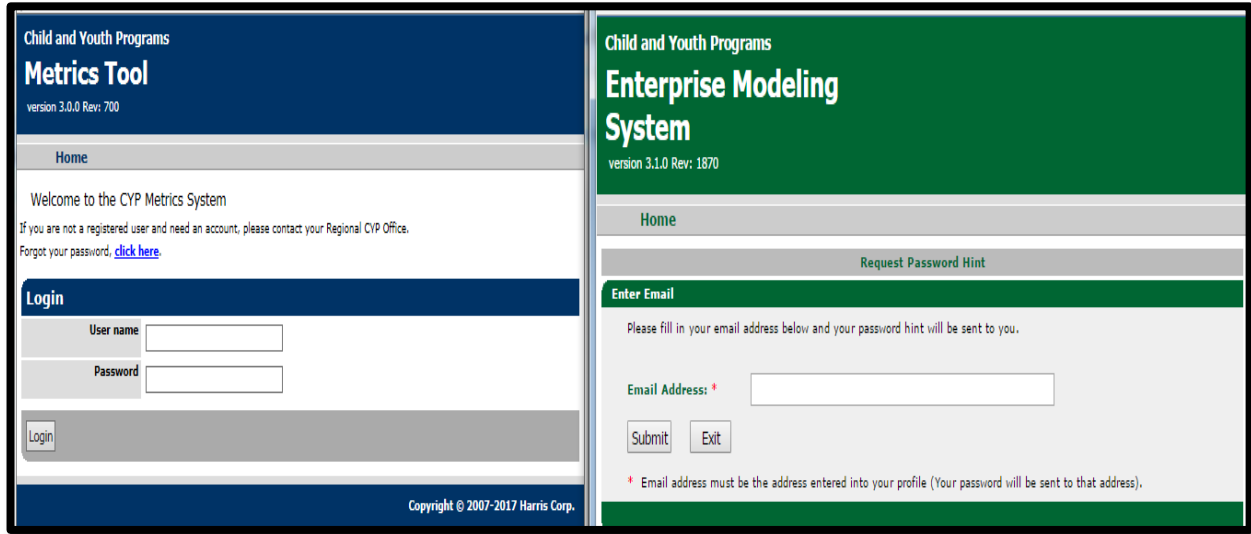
Child and Youth Programs
Metrics Tool
version 3.0.0 Rev: 700

Home

Welcome to the CYP Metrics System
If you are not a registered user and need an account, please contact your Regional CYP Office.
Forgot your password, click here.

Login
User name
Password
Login

Copyright © 2007-2017 Harris Corp.

Child and Youth Programs
Enterprise Modeling System
version 3.1.0 Rev: 1870

Home

Request Password Hint
Enter Email
Please fill in your email address below and your password hint will be sent to you.

Email Address: *
Submit Exit

* Email address must be the address entered into your profile (Your password will be sent to that address).